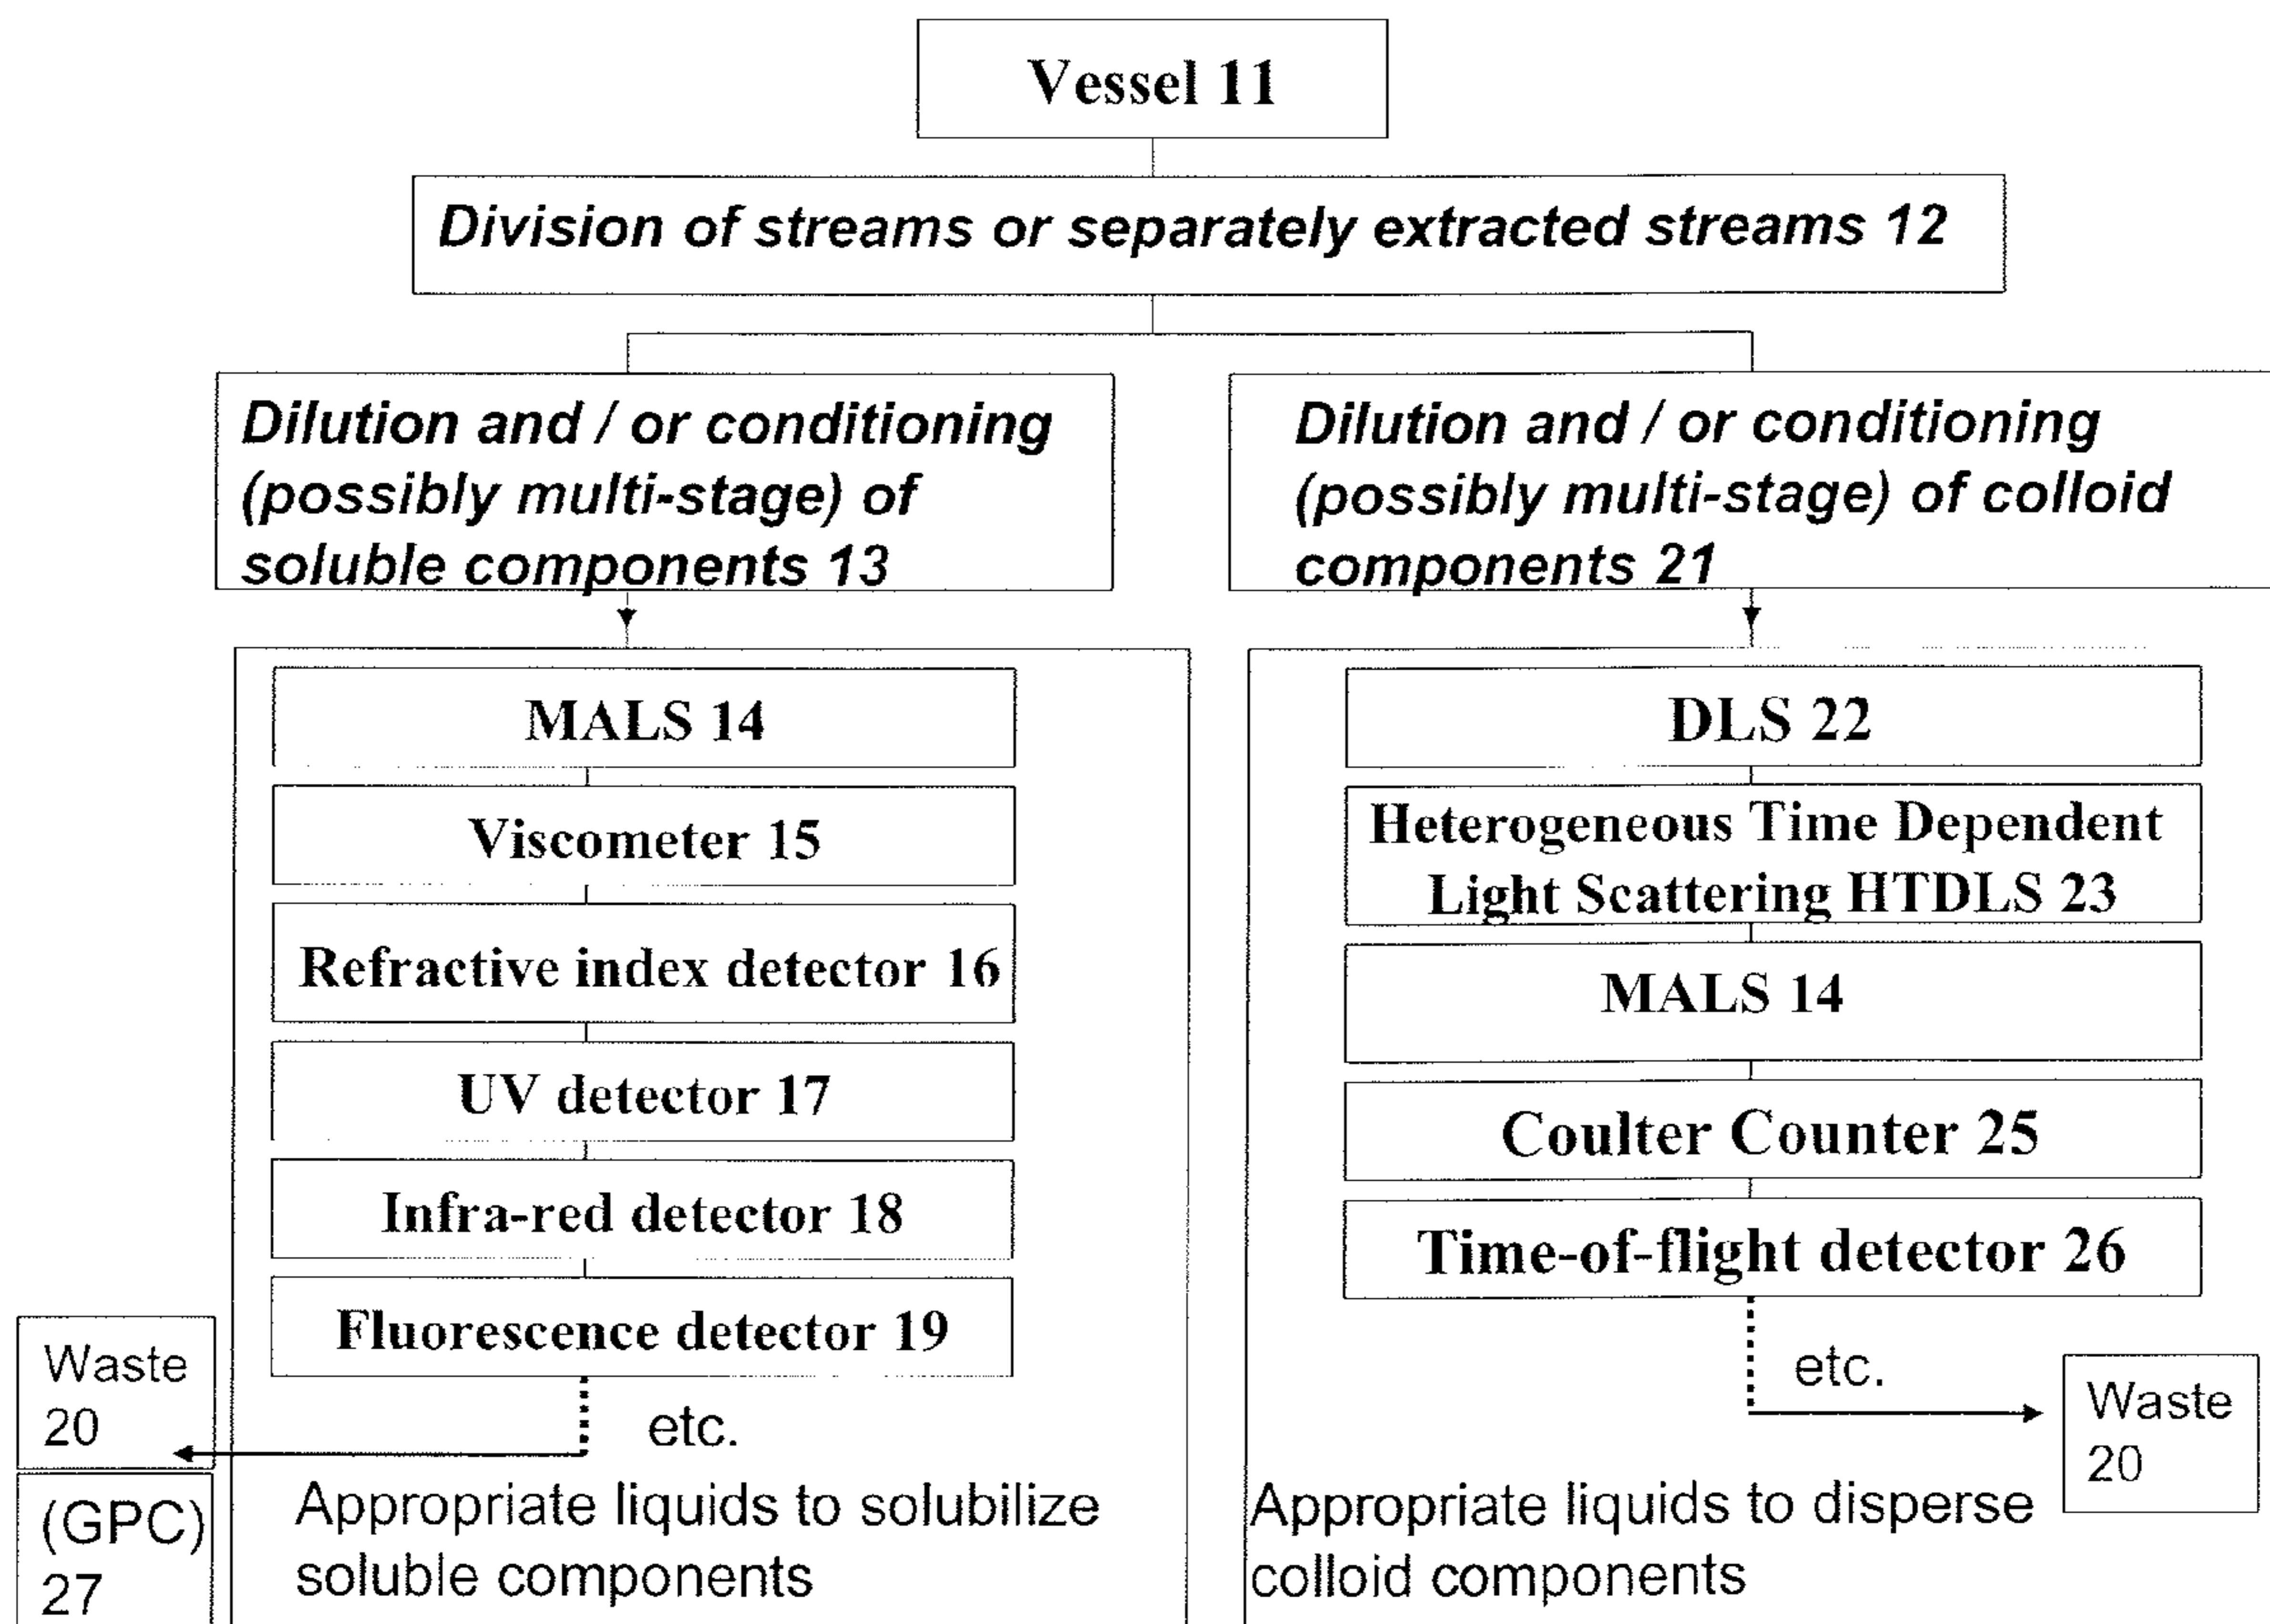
Vessel 11

Division of streams or separately extracted streams 12

Dilution and / or conditioning (possibly multi-stage) of soluble components 13

Dilution and / or conditioning (possibly multi-stage) of colloid components 21

MALS 14

Viscometer 15

Refractive index detector 16

UV detector 17

Infra-red detector 18

Fluorescence detector 19

etc.

Waste 20

(GPC) 27

Appropriate liquids to solubilize soluble components

DLS 22

Heterogeneous Time Dependent Light Scattering HTDLS 23

MALS 14

Coulter Counter 25

Time-of-flight detector 26

etc.

Waste 20

Appropriate liquids to disperse colloid components